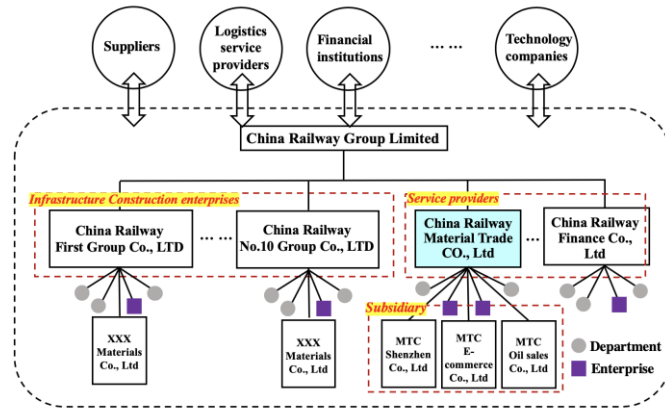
Suppliers

Logistics service providers

Financial institutions

… …

Technology companies

China Railway Group Limited

Infrastructure Construction enterprises

China Railway First Group Co., LTD

… …

China Railway No.10 Group Co., LTD

Service providers

China Railway Material Trade CO., Ltd

…

China Railway Finance Co., Ltd

XXX Materials Co., Ltd

XXX Materials Co., Ltd

Subsidiary

MTC Shenzhen Co., Ltd

MTC E-commerce Co., Ltd

MTC Oil sales Co., Ltd

Department

Enterprise